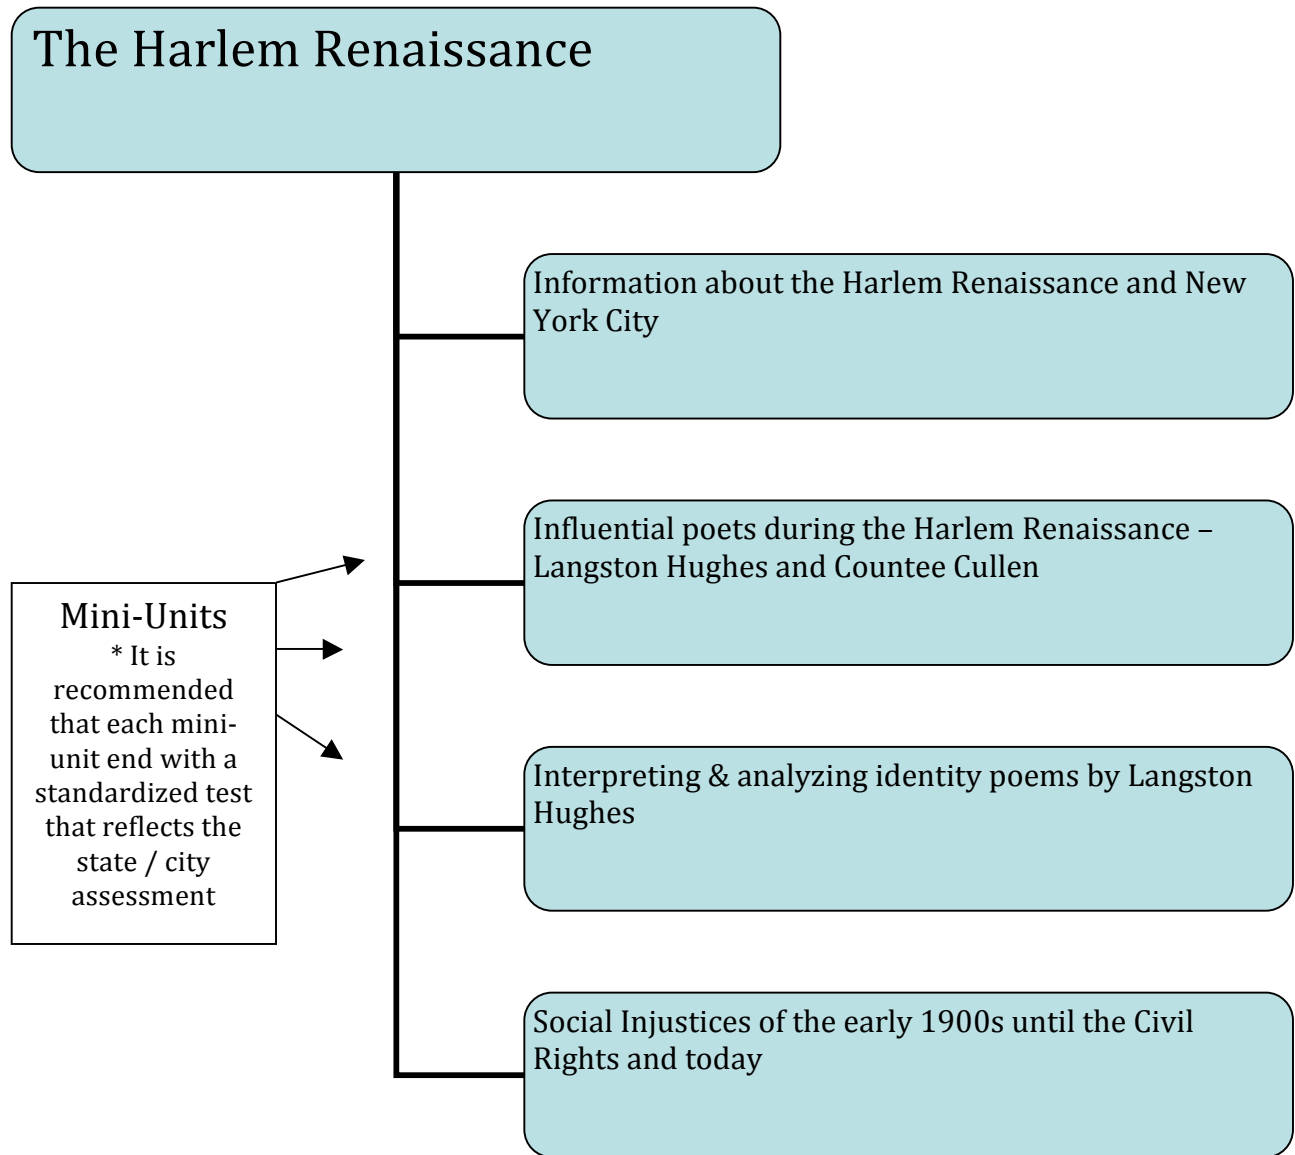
The Harlem Renaissance

Information about the Harlem Renaissance and New York City

Influential poets during the Harlem Renaissance – Langston Hughes and Countee Cullen

Interpreting & analyzing identity poems by Langston Hughes

Social Injustices of the early 1900s until the Civil Rights and today

Mini-Units
* It is recommended that each mini-unit end with a standardized test that reflects the state / city assessment